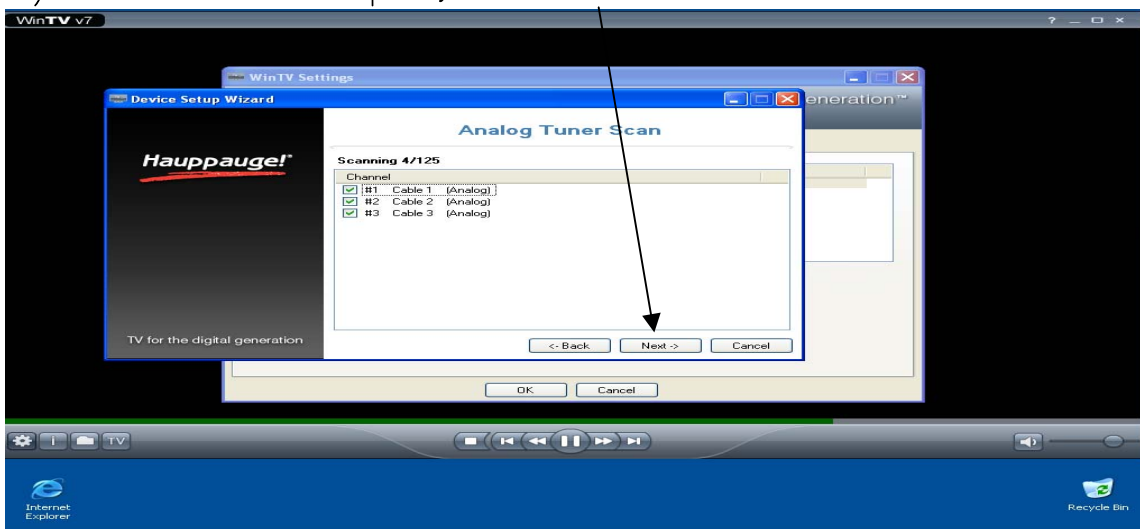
WinTV v7

? _ □ x

WinTV Settings

Device Setup Wizard

eneration™

Hauppauge!

TV for the digital generation

Analog Tuner Scan

Scanning 4/125

Channel
#1 Cable 1 (Analog)
#2 Cable 2 (Analog)
#3 Cable 3 (Analog)

<- Back

Next ->

Cancel

OK

Cancel

TV

Internet Explorer

Recycle Bin